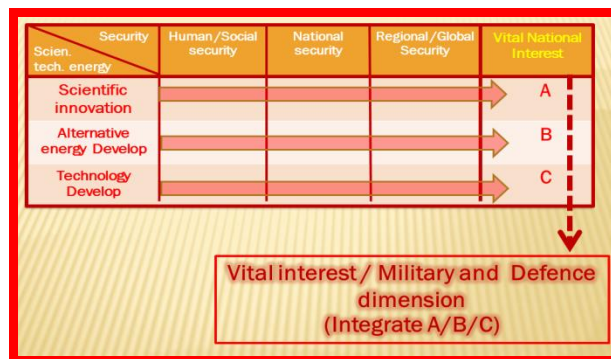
| Security / Scien. tech. energy | Human/Social security | National security | Regional/Global Security | Vital National Interest |
|---|---|---|---|---|
| Scientific innovation | | | | A |
| Alternative energy Develop | | | | B |
| Technology Develop | | | | C |

Vital interest / Military and Defence dimension (Integrate A/B/C)